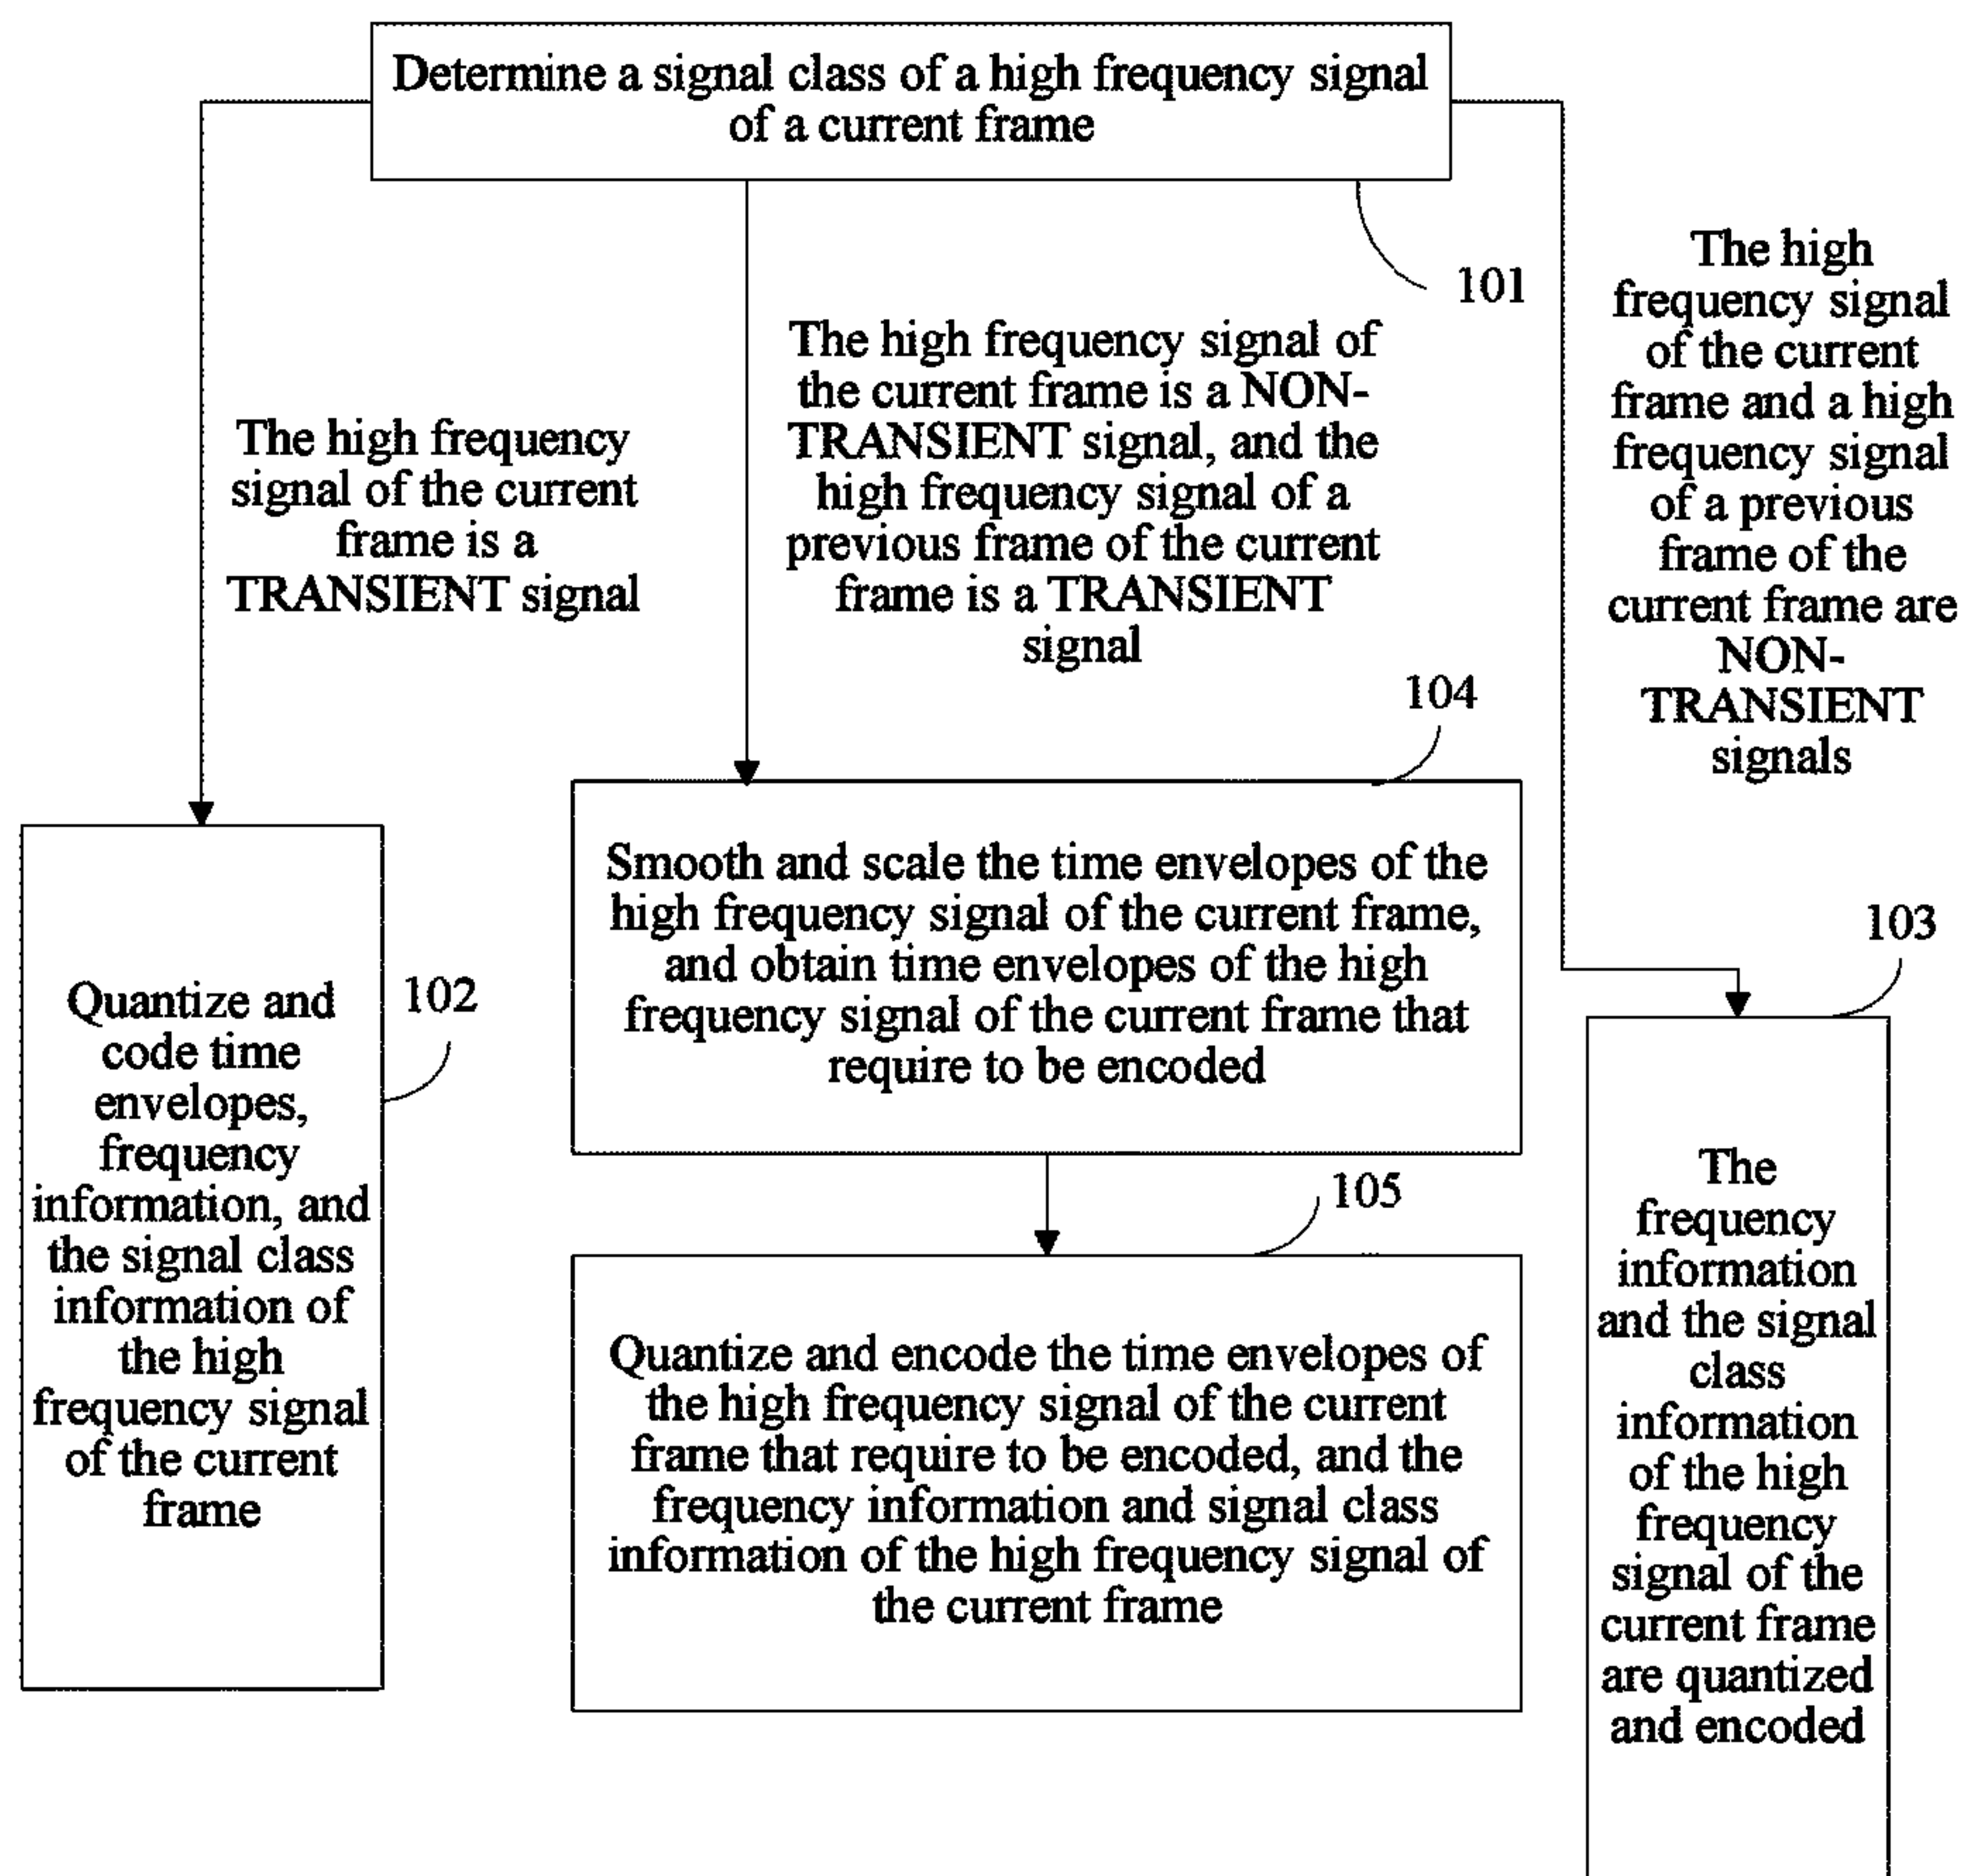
Determine a signal class of a high frequency signal of a current frame

101

The high frequency signal of the current frame is a TRANSIENT signal

The high frequency signal of the current frame is a NON-TRANSIENT signal, and the high frequency signal of a previous frame of the current frame is a TRANSIENT signal

The high frequency signal of the current frame and a high frequency signal of a previous frame of the current frame are NON-TRANSIENT signals

104

Smooth and scale the time envelopes of the high frequency signal of the current frame, and obtain time envelopes of the high frequency signal of the current frame that require to be encoded

103

Quantize and code time envelopes, frequency information, and the signal class information of the high frequency signal of the current frame

102

105

Quantize and encode the time envelopes of the high frequency signal of the current frame that require to be encoded, and the frequency information and signal class information of the high frequency signal of the current frame

The frequency information and the signal class information of the high frequency signal of the current frame are quantized and encoded